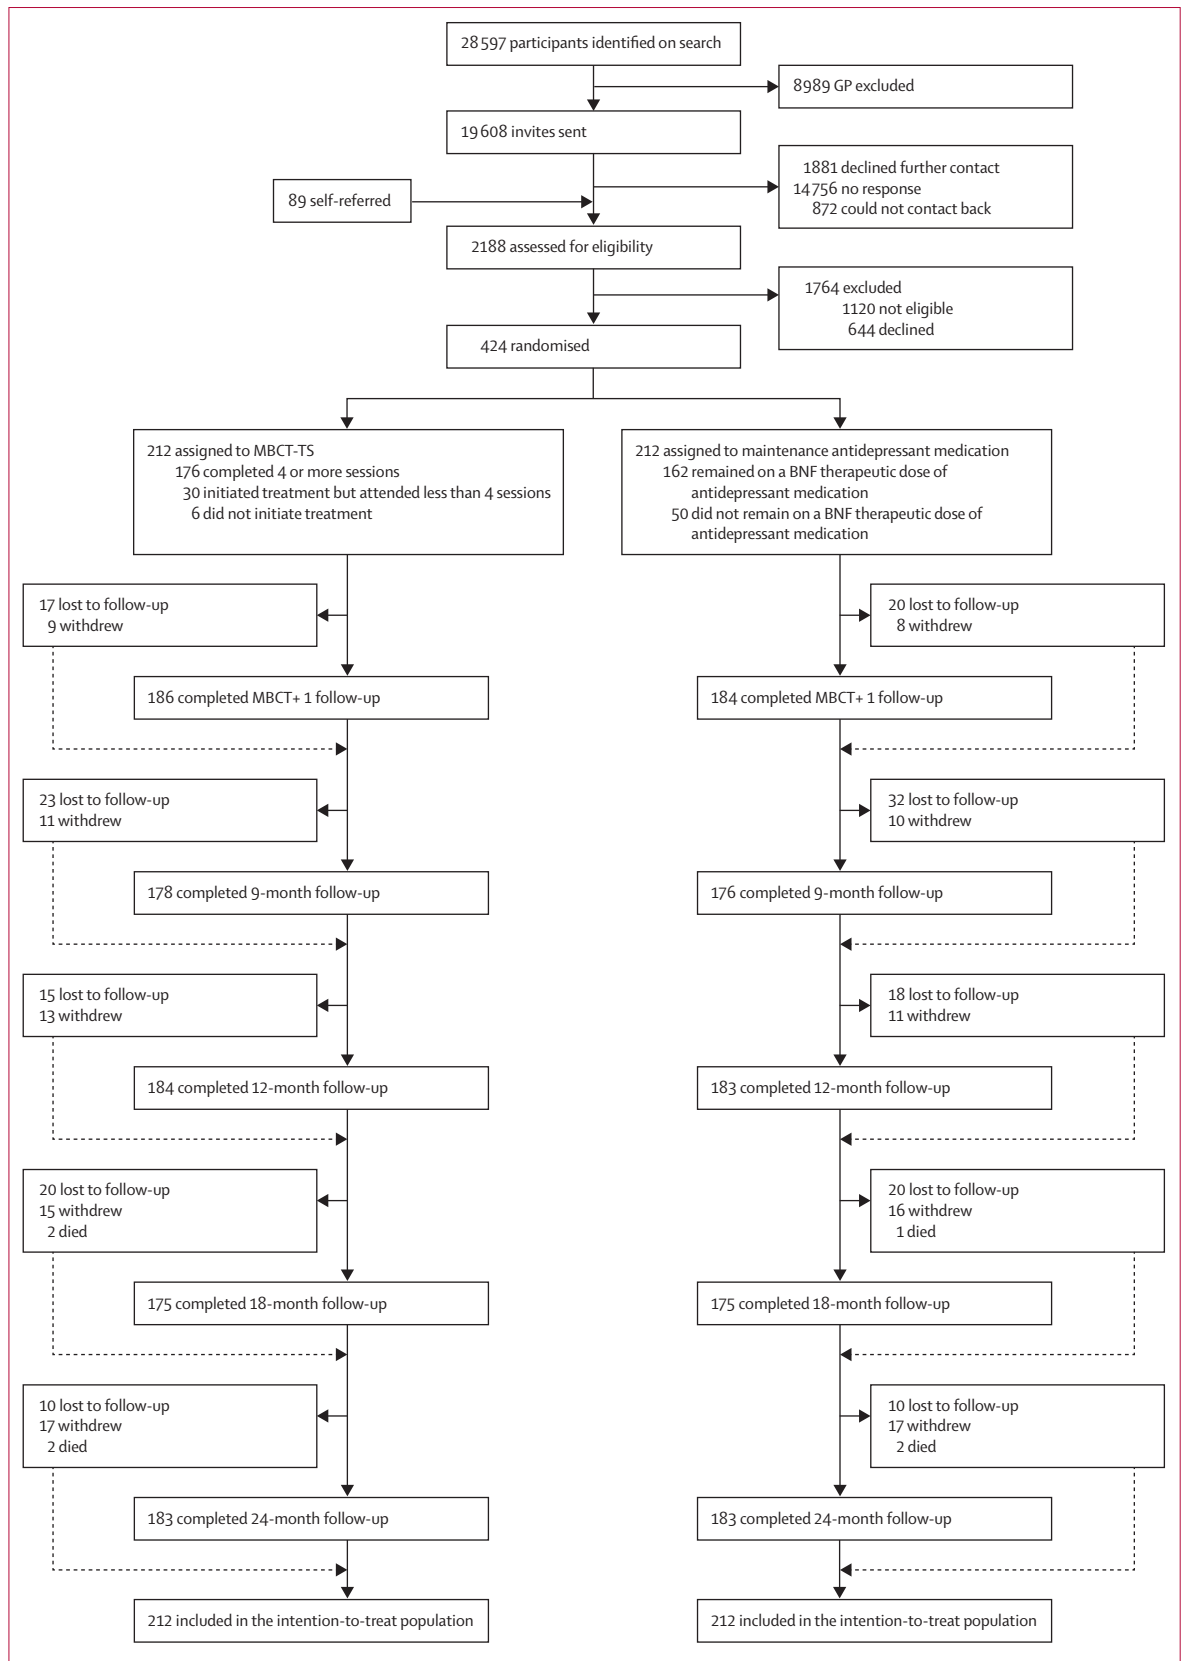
28 597 participants identified on search

8989 GP excluded

19 608 invites sent

89 self-referred

1881 declined further contact
14 756 no response
872 could not contact back

2188 assessed for eligibility

1764 excluded
1120 not eligible
644 declined

424 randomised

212 assigned to MBCT-TS
176 completed 4 or more sessions
30 initiated treatment but attended less than 4 sessions
6 did not initiate treatment

212 assigned to maintenance antidepressant medication
162 remained on a BNF therapeutic dose of antidepressant medication
50 did not remain on a BNF therapeutic dose of antidepressant medication

17 lost to follow-up
9 withdrew

20 lost to follow-up
8 withdrew

186 completed MBCT+ 1 follow-up

184 completed MBCT+ 1 follow-up

23 lost to follow-up
11 withdrew

32 lost to follow-up
10 withdrew

178 completed 9-month follow-up

176 completed 9-month follow-up

15 lost to follow-up
13 withdrew

18 lost to follow-up
11 withdrew

184 completed 12-month follow-up

183 completed 12-month follow-up

20 lost to follow-up
15 withdrew
2 died

20 lost to follow-up
16 withdrew
1 died

175 completed 18-month follow-up

175 completed 18-month follow-up

10 lost to follow-up
17 withdrew
2 died

10 lost to follow-up
17 withdrew
2 died

183 completed 24-month follow-up

183 completed 24-month follow-up

212 included in the intention-to-treat population

212 included in the intention-to-treat population